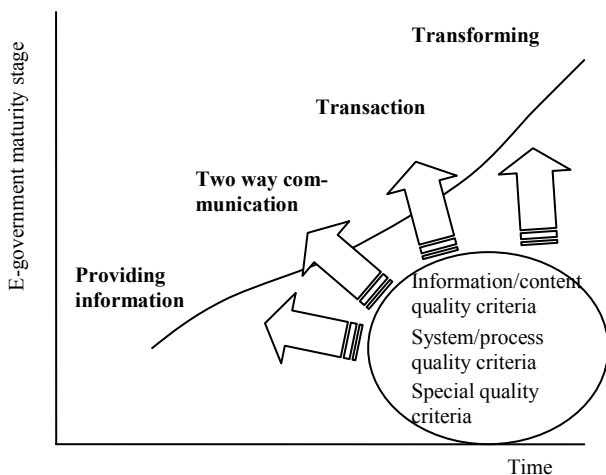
E-government maturity stage

Transforming

Transaction

Two way communication

Providing information

Information/content quality criteria

System/process quality criteria

Special quality criteria

Time